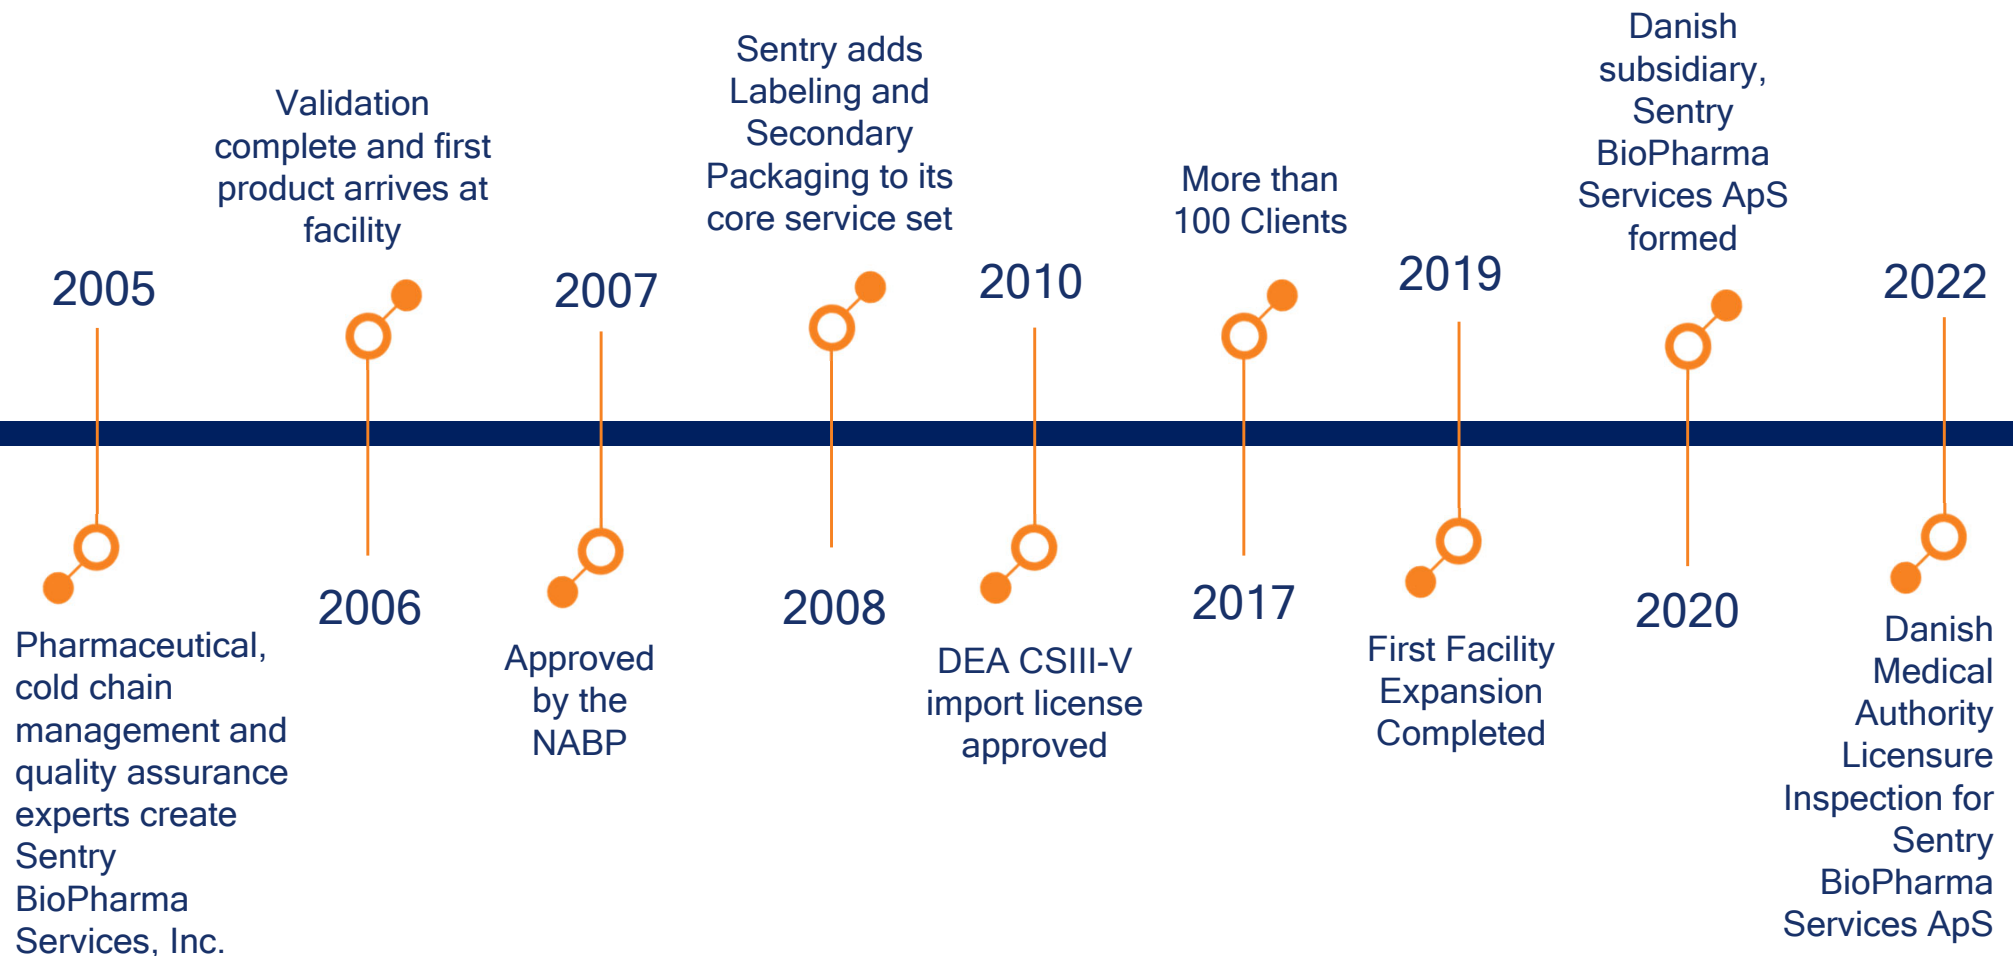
2005

Pharmaceutical, cold chain management and quality assurance experts create Sentry BioPharma Services, Inc.

Validation complete and first product arrives at facility

2006

2007

Approved by the NABP

Sentry adds Labeling and Secondary Packaging to its core service set

2008

2010

DEA CSIII-V import license approved

More than 100 Clients

2017

2019

First Facility Expansion Completed

Danish subsidiary, Sentry BioPharma Services ApS formed

2020

2022

Danish Medical Authority Licensure Inspection for Sentry BioPharma Services ApS